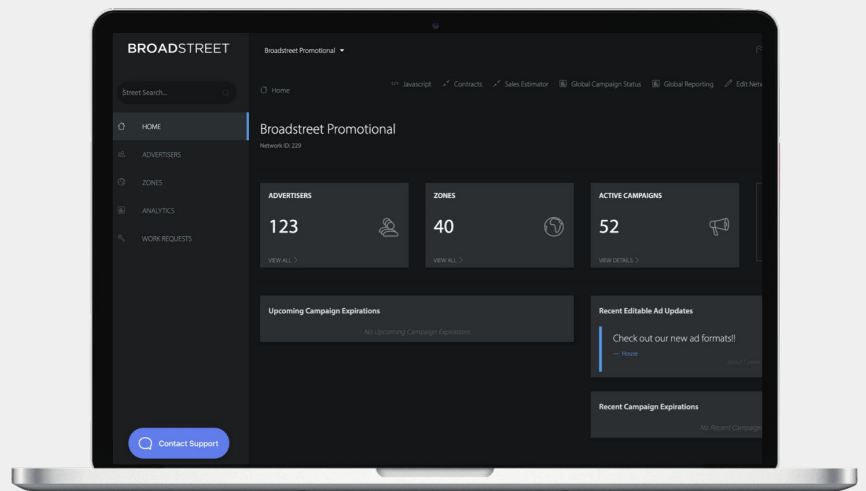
BROADSTREET

Broadstreet Promotional

Street Search...

HOME

ADVERTISERS

ZONES

ANALYTICS

WORK REQUESTS

Contact Support

Home

Javascript Contracts Sales Estimator Global Campaign Status Global Reporting Edit Netw

Broadstreet Promotional

Network ID: 229

ADVERTISERS

123

VIEW ALL >

ZONES

40

VIEW ALL >

ACTIVE CAMPAIGNS

52

VIEW DETAILS >

Upcoming Campaign Expirations

No Upcoming Campaign Expirations

Recent Editable Ad Updates

Check out our new ad formats!!

— House

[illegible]

Recent Campaign Expirations

No Recent Campaign